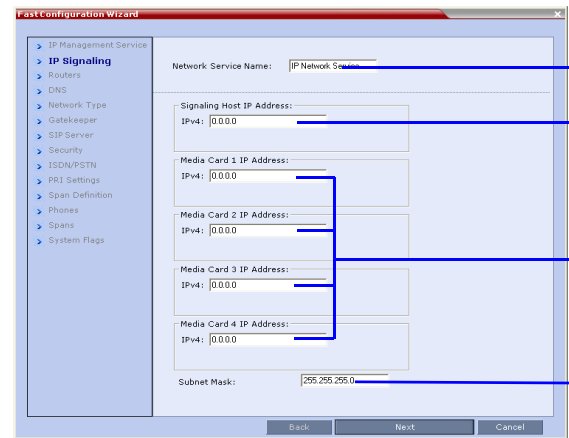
Fast Configuration Wizard

IP Management Service
IP Signaling
Routers
DNS
Network Type
Gatekeeper
SIP Server
Security
ISDN/PSTN
PRI Settings
Span Definition
Phones
Spans
System Flags

Network Service Name: IP Network Service

Signaling Host IP Address:
IPv4: 0.0.0.0

Media Card 1 IP Address:
IPv4: 0.0.0.0

Media Card 2 IP Address:
IPv4: 0.0.0.0

Media Card 3 IP Address:
IPv4: 0.0.0.0

Media Card 4 IP Address:
IPv4: 0.0.0.0

Subnet Mask: 255.255.255.0

Back Next Cancel